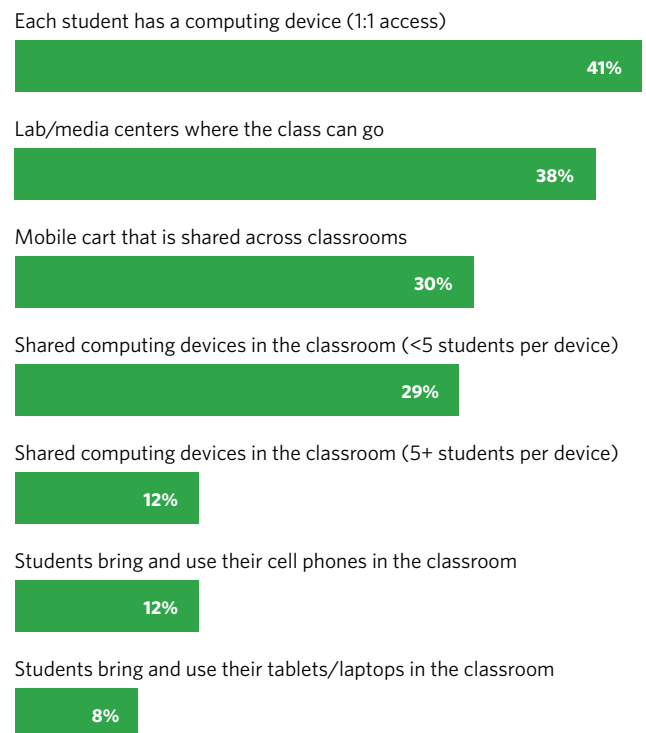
Each student has a computing device (1:1 access)

41%

Lab/media centers where the class can go

38%

Mobile cart that is shared across classrooms

30%

Shared computing devices in the classroom (<5 students per device)

29%

Shared computing devices in the classroom (5+ students per device)

12%

Students bring and use their cell phones in the classroom

12%

Students bring and use their tablets/laptops in the classroom

8%